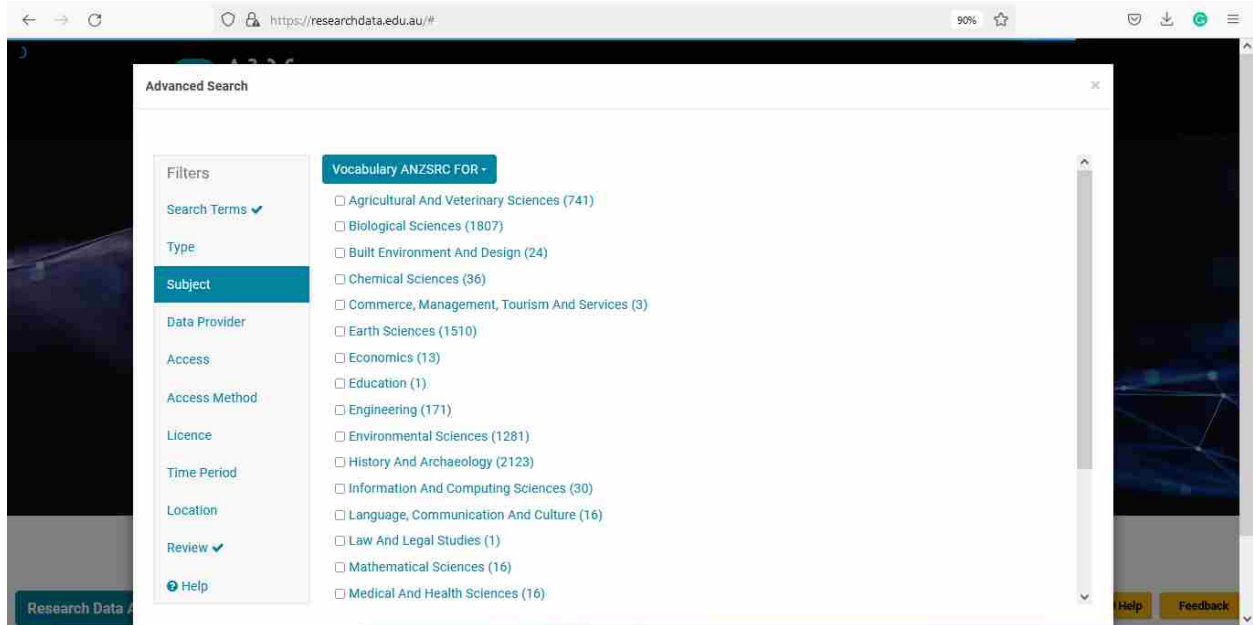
https://researchdata.edu.au/#

90%

Advanced Search

×

Filters

Search Terms ✔

Type

Subject

Data Provider

Access

Access Method

Licence

Time Period

Location

Review ✔

Help

Vocabulary ANZSRC FOR

Agricultural And Veterinary Sciences (741)

Biological Sciences (1807)

Built Environment And Design (24)

Chemical Sciences (36)

Commerce, Management, Tourism And Services (3)

Earth Sciences (1510)

Economics (13)

Education (1)

Engineering (171)

Environmental Sciences (1281)

History And Archaeology (2123)

Information And Computing Sciences (30)

Language, Communication And Culture (16)

Law And Legal Studies (1)

Mathematical Sciences (16)

Medical And Health Sciences (16)

Research Data A

Help

Feedback